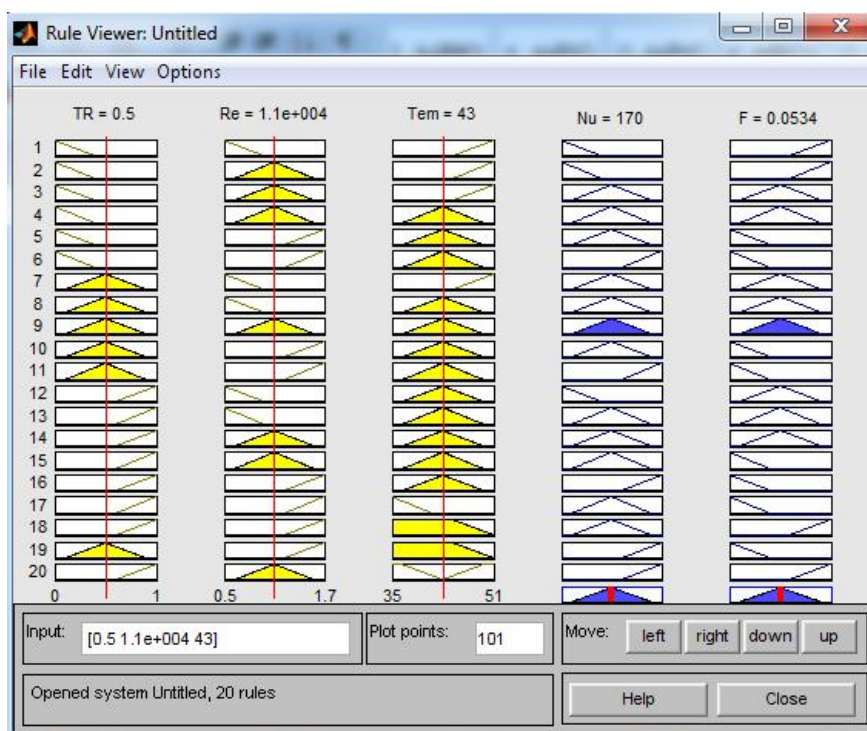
Rule Viewer: Untitled

File Edit View Options

TR = 0.5
Re = 1.1e+004
Tem = 43
Nu = 170
F = 0.0534

1
2
3
4
5
6
7
8
9
10
11
12
13
14
15
16
17
18
19
20

0
1
0.5
1.7
35
51

Input:
[0.5 1.1e+004 43]
Plot points:
101
Move:
left
right
down
up

Opened system Untitled, 20 rules
Help
Close